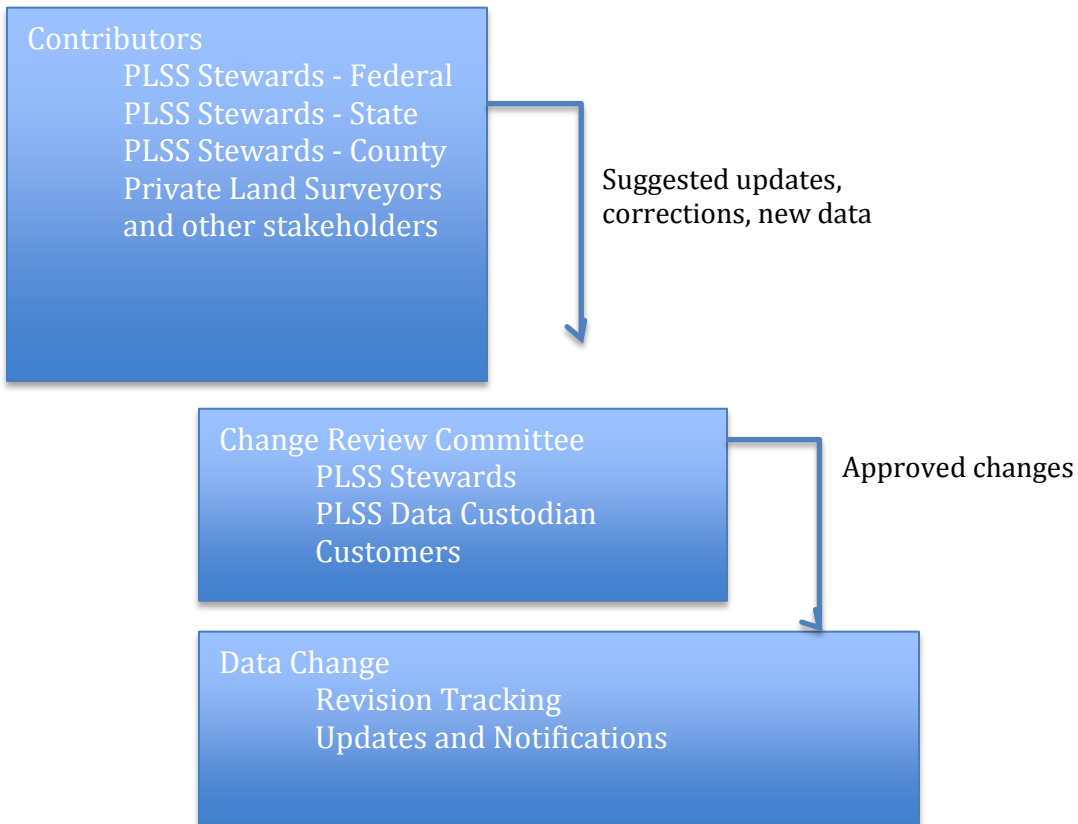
Contributors
PLSS Stewards - Federal
PLSS Stewards - State
PLSS Stewards - County
Private Land Surveyors and other stakeholders

Suggested updates, corrections, new data

Change Review Committee
PLSS Stewards
PLSS Data Custodian
Customers

Approved changes

Data Change
Revision Tracking
Updates and Notifications